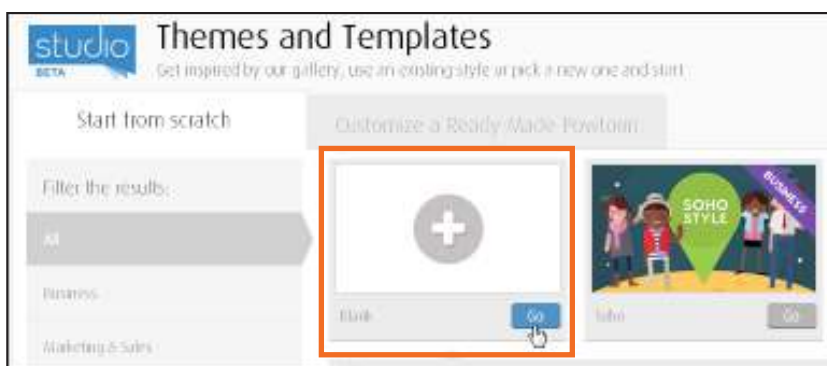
studio
BETA

Themes and Templates

Get inspired by our gallery, use an existing style or pick a new one and start

Start from scratch

Customize a Ready-Made Powtoon

Filter the results:

All

Business

Marketing & Sales

SOHO STYLE

BUSINESS

Blank

Go

Soho

Go